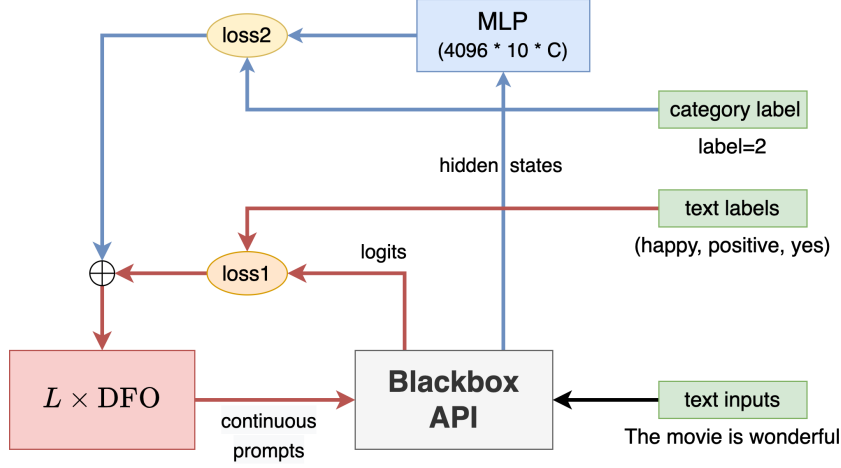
loss2

MLP
(4096 * 10 * C)

category label
label=2

hidden states

text labels
(happy, positive, yes)

logits

$\oplus$

loss1

$L \times \mathrm{DFO}$

continuous prompts

Blackbox API

text inputs
The movie is wonderful